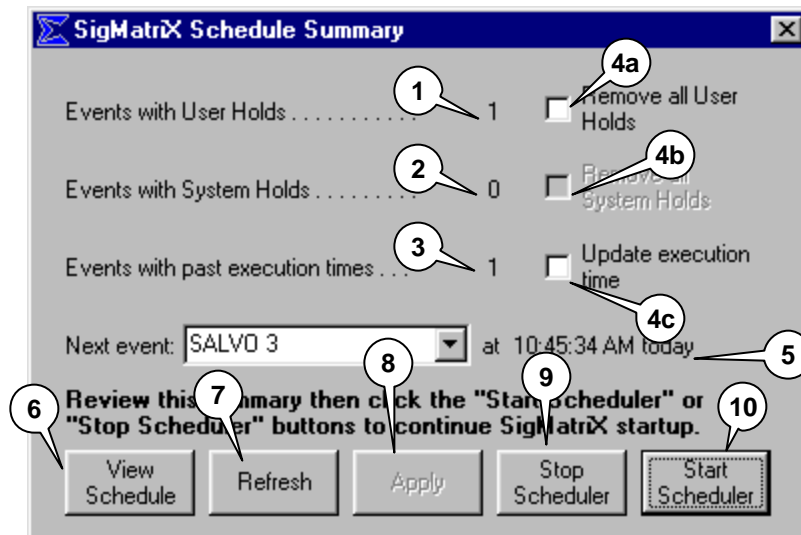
SigMatriX Schedule Summary

Events with User Holds . . . . . . . . . . . 1
Remove all User Holds

Events with System Holds . . . . . . . . . 0
Remove all System Holds

Events with past execution times . . . 1
Update execution time

Next event: SALVO 3 at 10:45:34 AM today

Review this summary then click the "Start Scheduler" or "Stop Scheduler" buttons to continue SigMatriX startup.

View Schedule
Refresh
Apply
Stop Scheduler
Start Scheduler

1
2
3
4a
4b
4c
5
6
7
8
9
10